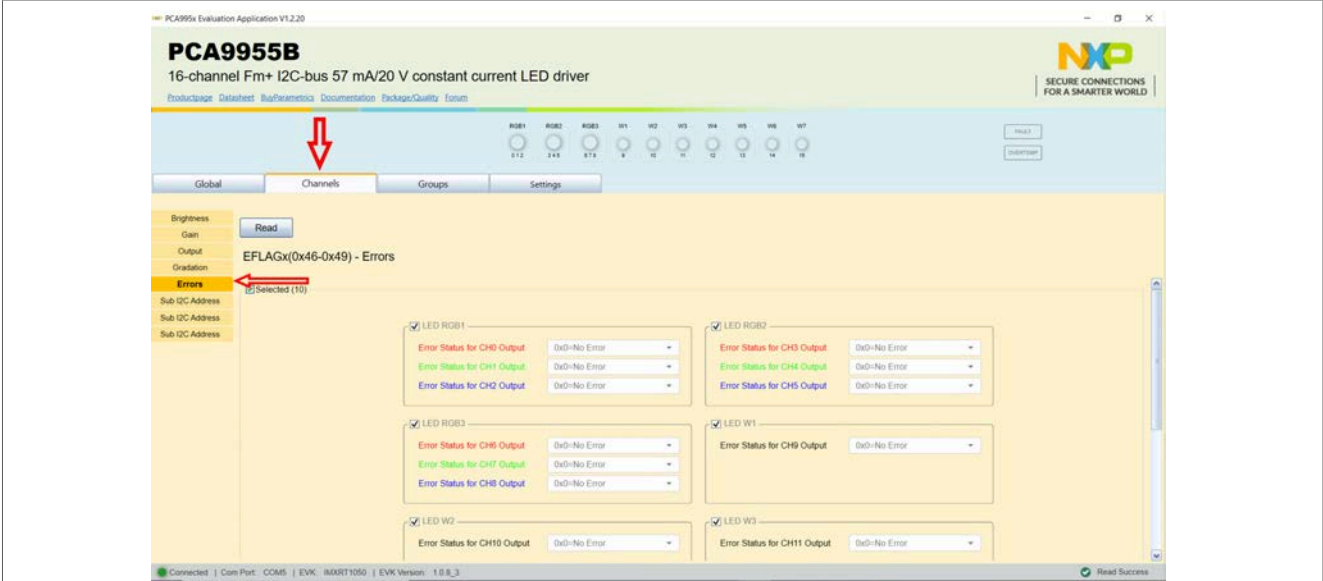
PCA995x Evaluation Application V1.2.20

PCA9955B

16-channel Fm+ I2C-bus 57 mA/20 V constant current LED driver

Productpage Datasheet BuyParametrics Documentation Package/Quality Forum

NXP SECURE CONNECTIONS FOR A SMARTER WORLD

RGB1 RGB2 RGB3 W1 W2 W3 W4 W5 W6 W7

0 1 2 3 4 5 6 7 8 9 10 11 12 13 14 15

FAULT

OVERTEMP

Global | Channels | Groups | Settings

Brightness
Gain
Output
Gradation
Errors
Sub I2C Address
Sub I2C Address
Sub I2C Address

Read

EFLAGx(0x46-0x49) - Errors

Selected (10)

LED RGB1
Error Status for CH0 Output 0x0=No Error
Error Status for CH1 Output 0x0=No Error
Error Status for CH2 Output 0x0=No Error

LED RGB2
Error Status for CH3 Output 0x0=No Error
Error Status for CH4 Output 0x0=No Error
Error Status for CH5 Output 0x0=No Error

LED RGB3
Error Status for CH6 Output 0x0=No Error
Error Status for CH7 Output 0x0=No Error
Error Status for CH8 Output 0x0=No Error

LED W1
Error Status for CH9 Output 0x0=No Error

LED W2
Error Status for CH10 Output 0x0=No Error

LED W3
Error Status for CH11 Output 0x0=No Error

Connected | Com Port: COM5 | EVK: IMXRT1050 | EVK Version: 1.0.8_3

Read Success